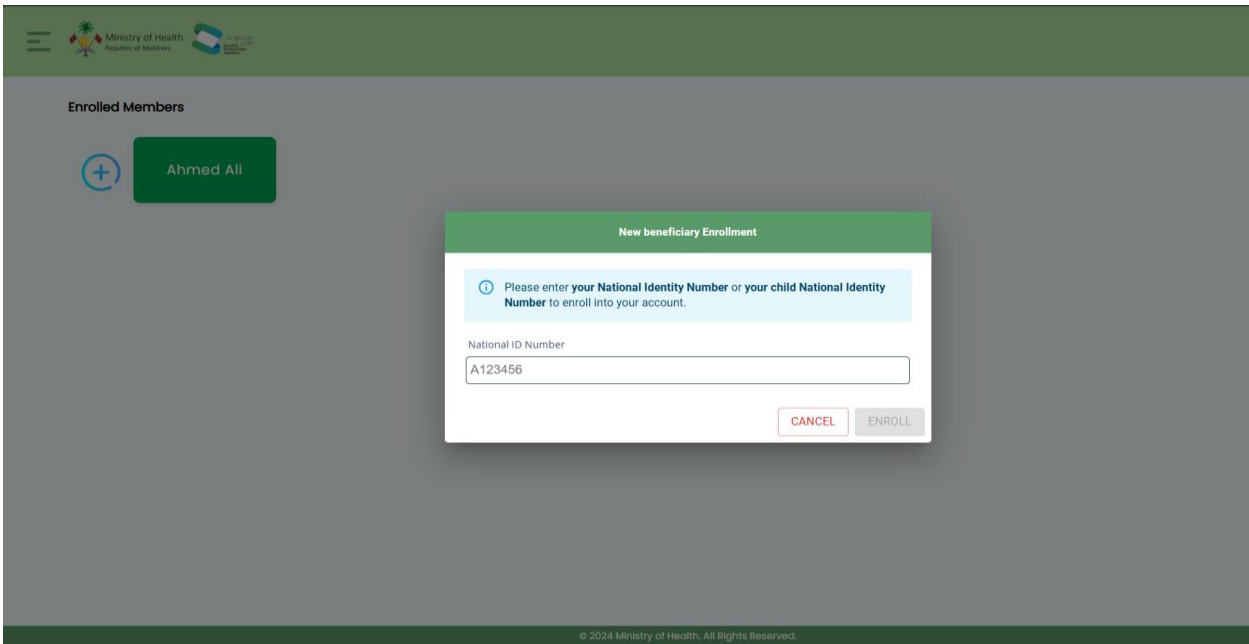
Ministry of Health
Republic of Maldives

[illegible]

Enrolled Members

Ahmed Ali

New beneficiary Enrollment

Please enter **your National Identity Number** or **your child National Identity Number** to enroll into your account.

National ID Number

A123456

CANCEL

ENROLL

© 2024 Ministry of Health. All Rights Reserved.